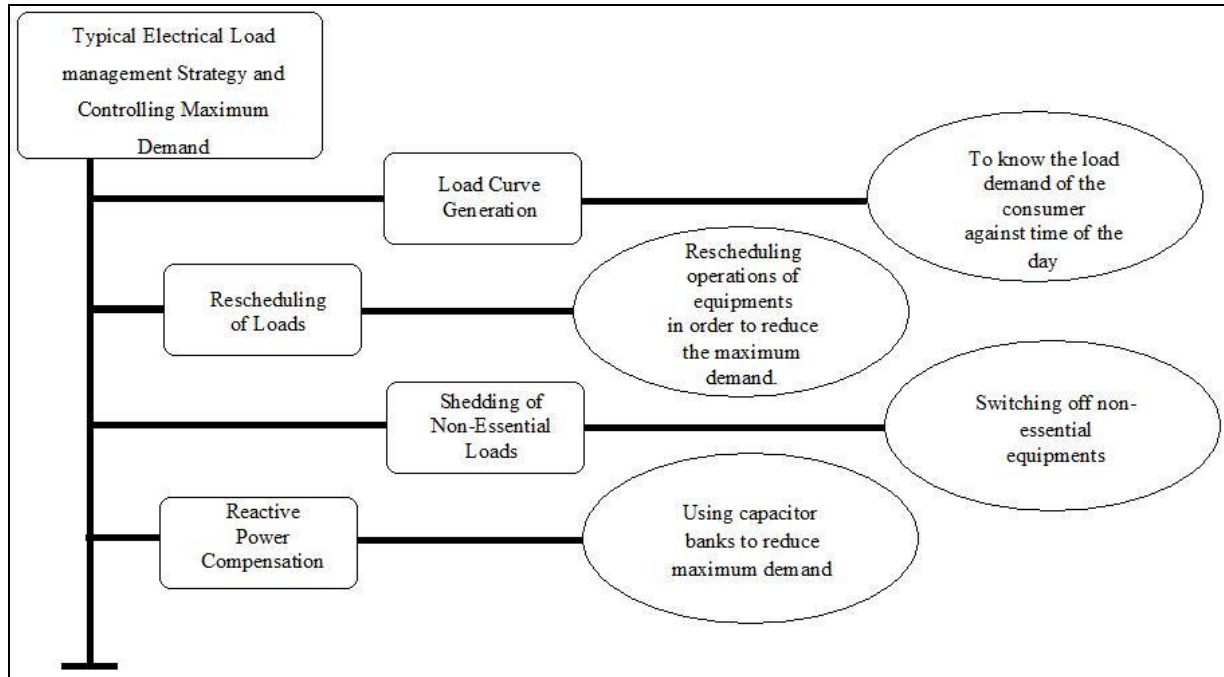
Typical Electrical Load management Strategy and Controlling Maximum Demand

Load Curve Generation

To know the load demand of the consumer against time of the day

Rescheduling of Loads

Rescheduling operations of equipments in order to reduce the maximum demand.

Shedding of Non-Essential Loads

Switching off non-essential equipments

Reactive Power Compensation

Using capacitor banks to reduce maximum demand